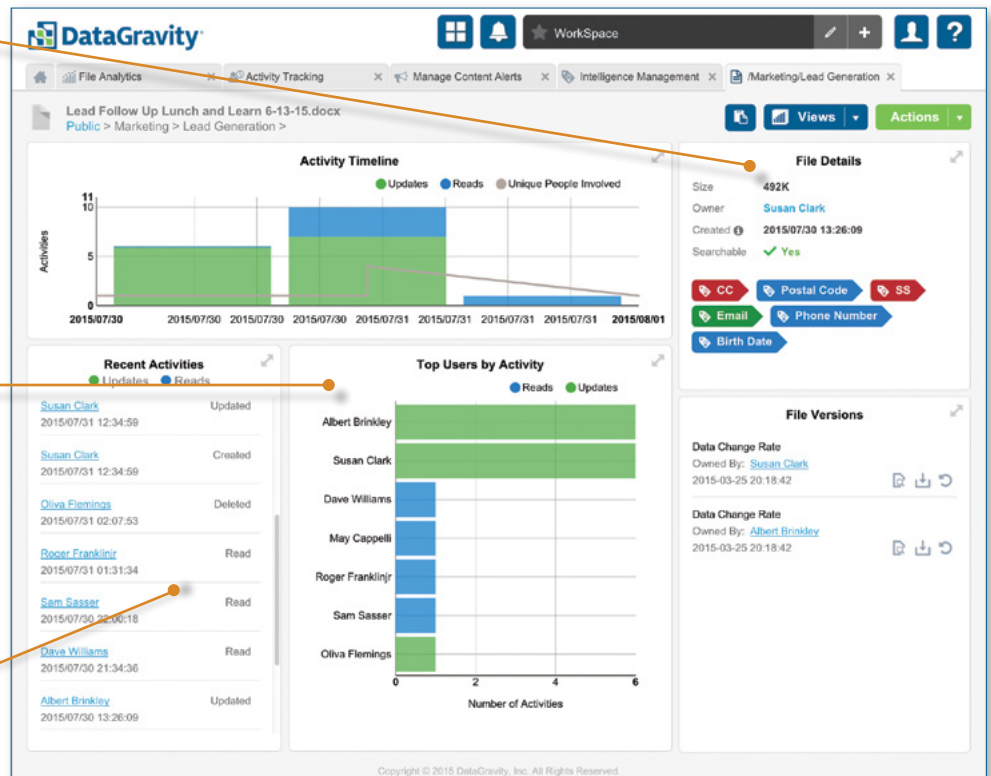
DataGravity

WorkSpace

File Analytics | Activity Tracking | Manage Content Alerts | Intelligence Management | /Marketing/Lead Generation

Lead Follow Up Lunch and Learn 6-13-15.docx
Public > Marketing > Lead Generation >

Views | Actions

Activity Timeline

Updates | Reads | Unique People Involved

Activities

11
10
5
0

2015/07/30 | 2015/07/30 | 2015/07/30 | 2015/07/30 | 2015/07/31 | 2015/07/31 | 2015/07/31 | 2015/07/31 | 2015/08/01

File Details

Size 492K
Owner Susan Clark
Created 2015/07/30 13:26:09
Searchable Yes

CC | Postal Code | SS | Email | Phone Number | Birth Date

Recent Activities

Updates | Reads

Susan Clark Updated
2015/07/31 12:34:59

Susan Clark Created
2015/07/31 12:34:59

Oliva Flemings Deleted
2015/07/31 02:07:53

Roger Franklinjr Read
2015/07/31 01:31:34

Sam Sasser Read
2015/07/30 22:00:18

Dave Williams Read
2015/07/30 21:34:36

Albert Brinkley Updated
2015/07/30 13:26:09

Top Users by Activity

Reads | Updates

Albert Brinkley
Susan Clark
Dave Williams
May Cappelli
Roger Franklinjr
Sam Sasser
Oliva Flemings

0 | 2 | 4 | 6

Number of Activities

File Versions

Data Change Rate
Owned By: Susan Clark
2015-03-25 20:18:42

Data Change Rate
Owned By: Albert Brinkley
2015-03-25 20:18:42

Copyright © 2015 DataGravity, Inc. All Rights Reserved.